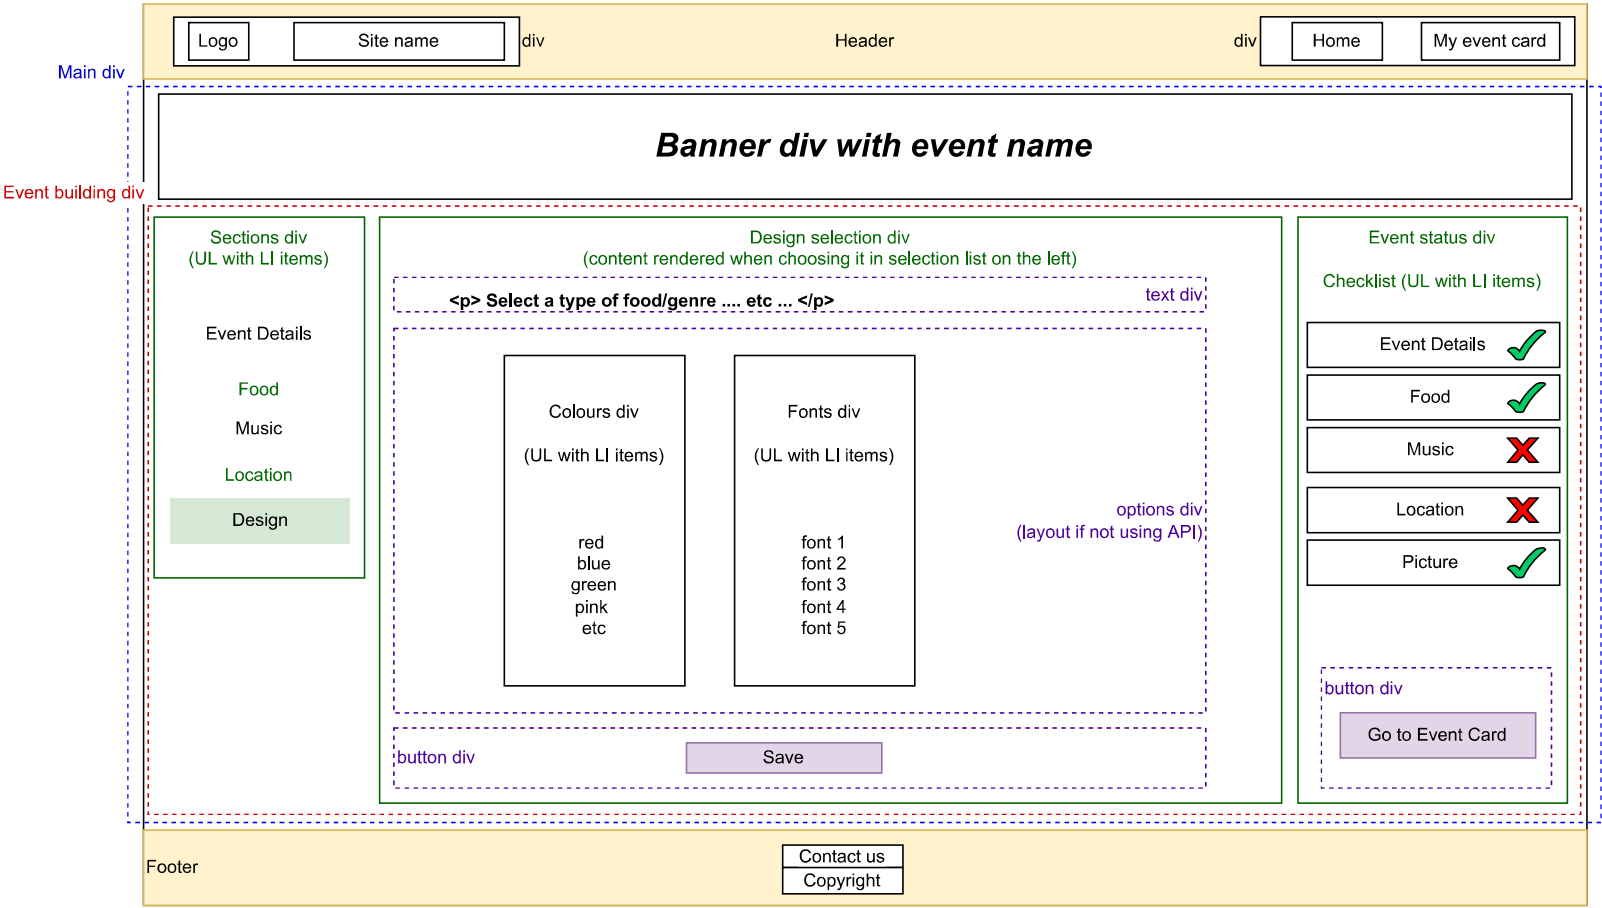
Logo

Site name

div

Header

div

Home

My event card

Main div

Banner div with event name

Event building div

Sections div
(UL with LI items)

Event Details

Food

Music

Location

Design

Design selection div
(content rendered when choosing it in selection list on the left)

<p> Select a type of food/genre .... etc ... </p>

text div

Colours div

(UL with LI items)

red
blue
green
pink
etc

Fonts div

(UL with LI items)

font 1
font 2
font 3
font 4
font 5

options div
(layout if not using API)

button div

Save

Event status div

Checklist (UL with LI items)

Event Details

Food

Music

Location

Picture

button div

Go to Event Card

Footer

Contact us

Copyright